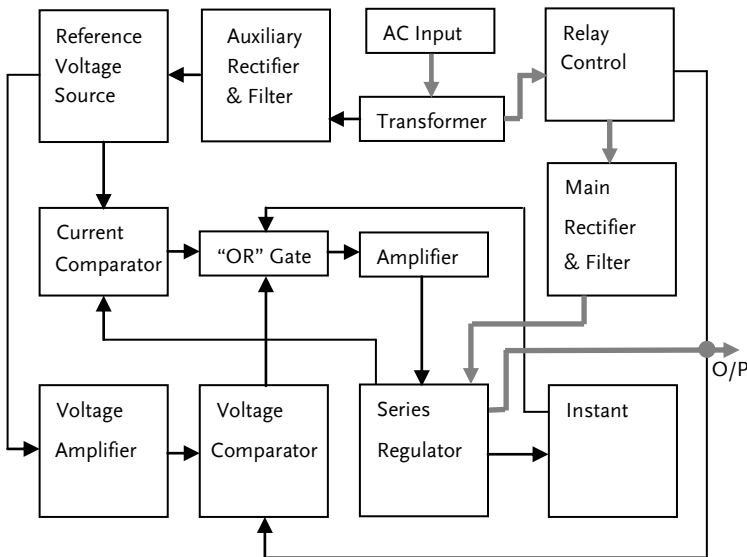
Reference Voltage Source

Auxiliary Rectifier & Filter

AC Input

Transformer

Relay Control

Main Rectifier & Filter

Current Comparator

"OR" Gate

Amplifier

O/P

Voltage Amplifier

Voltage Comparator

Series Regulator

Instant